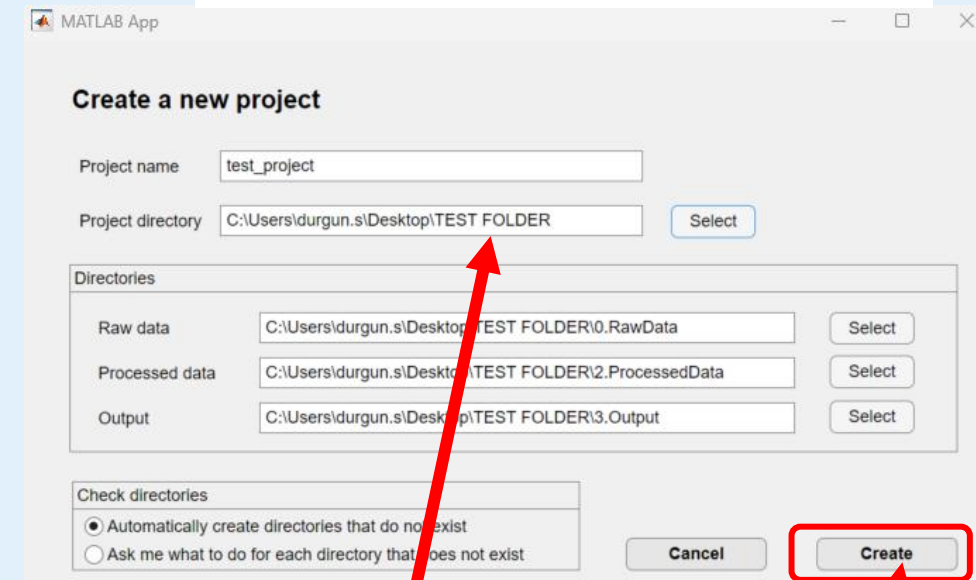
MATLAB App

Create a new project

Project name test_project

Project directory C:\Users\durgun.s\Desktop\TEST FOLDER Select

Directories

Raw data C:\Users\durgun.s\Desktop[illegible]TEST FOLDER\0.RawData Select

Processed data C:\Users\durgun.s\Deskto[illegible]\TEST FOLDER\2.ProcessedData Select

Output C:\Users\durgun.s\Desk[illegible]p\TEST FOLDER\3.Output Select

Check directories

Automatically create directories that do no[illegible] exist

Ask me what to do for each directory that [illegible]oes not exist

Cancel

Create